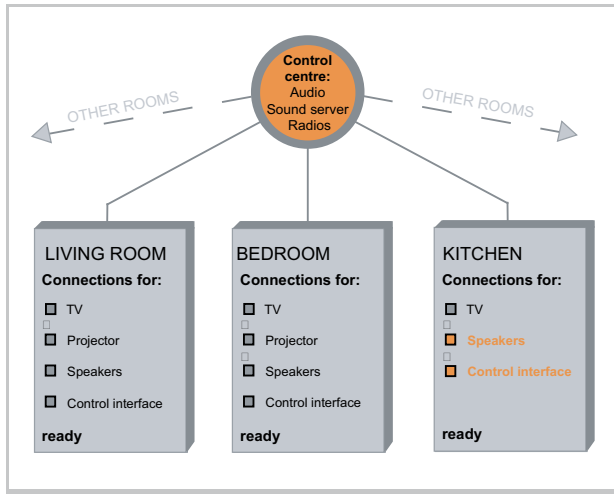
Control centre:
Audio
Sound server
Radios

OTHER ROOMS

OTHER ROOMS

LIVING ROOM
Connections for:
TV
Projector
Speakers
Control interface
ready

BEDROOM
Connections for:
TV
Projector
Speakers
Control interface
ready

KITCHEN
Connections for:
TV
Speakers
Control interface
ready